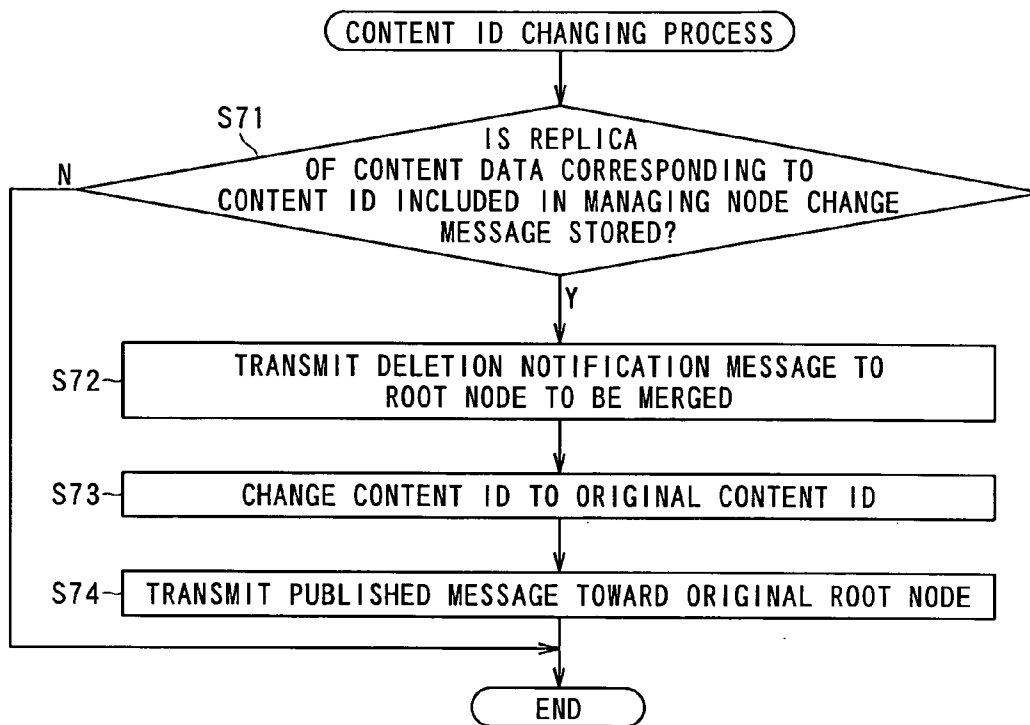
CONTENT ID CHANGING PROCESS

S71

IS REPLICA OF CONTENT DATA CORRESPONDING TO CONTENT ID INCLUDED IN MANAGING NODE CHANGE MESSAGE STORED?

N

Y

S72

TRANSMIT DELETION NOTIFICATION MESSAGE TO ROOT NODE TO BE MERGED

S73

CHANGE CONTENT ID TO ORIGINAL CONTENT ID

S74

TRANSMIT PUBLISHED MESSAGE TOWARD ORIGINAL ROOT NODE

END